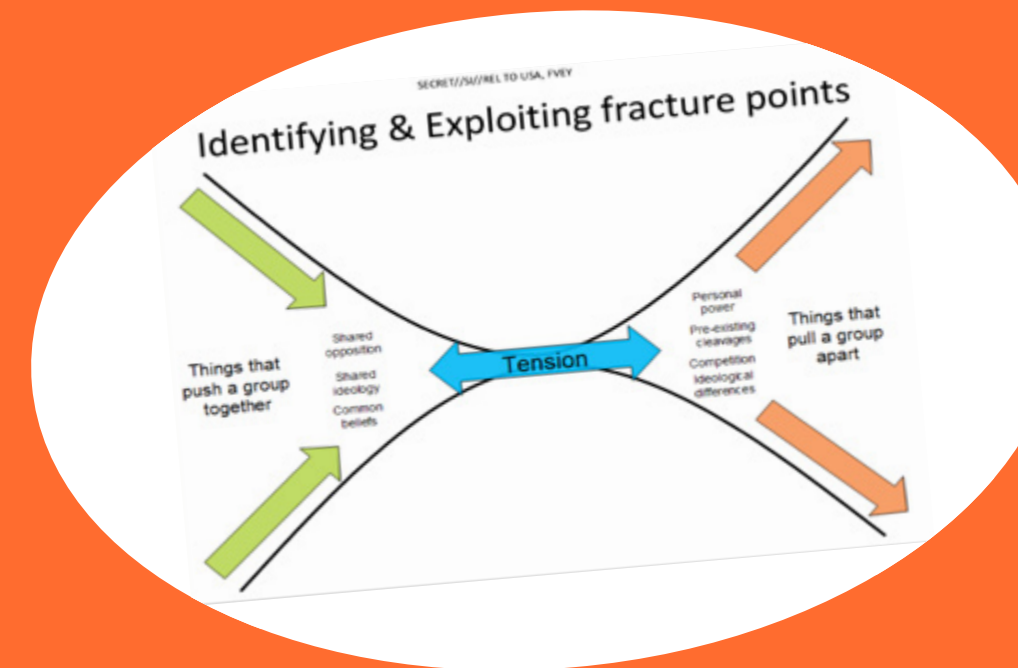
SECRET//SI//REL TO USA, FVEY

Identifying & Exploiting fracture points

Things that push a group together

Shared opposition

Shared ideology

Common beliefs

Tension

Personal power

Pre-existing cleavages

Competition

Ideological differences

Things that pull a group apart